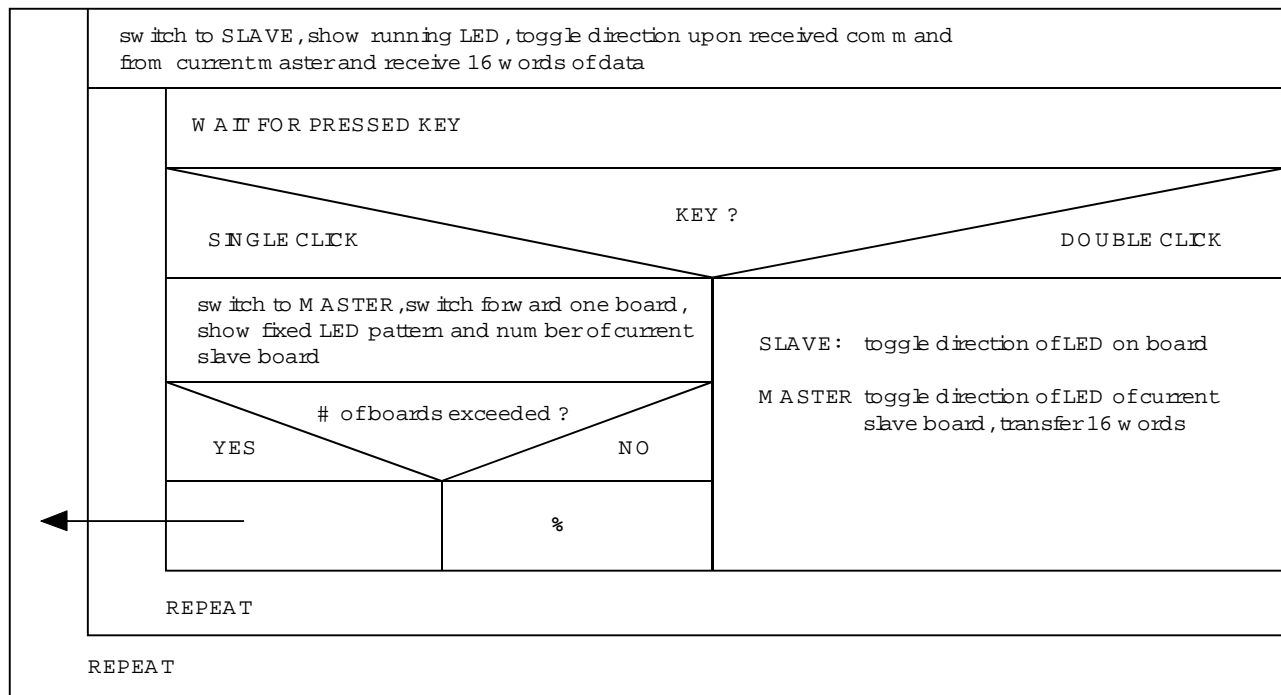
switch to SLAVE, show running LED, toggle direction upon received command from current master and receive 16 words of data

WAIT FOR PRESSED KEY

KEY ?

SINGLE CLICK

DOUBLE CLICK

switch to MASTER, switch forward one board, show fixed LED pattern and number of current slave board

# of boards exceeded ?

YES

NO

%

SLAVE: toggle direction of LED on board

MASTER toggle direction of LED of current slave board, transfer 16 words

REPEAT

REPEAT